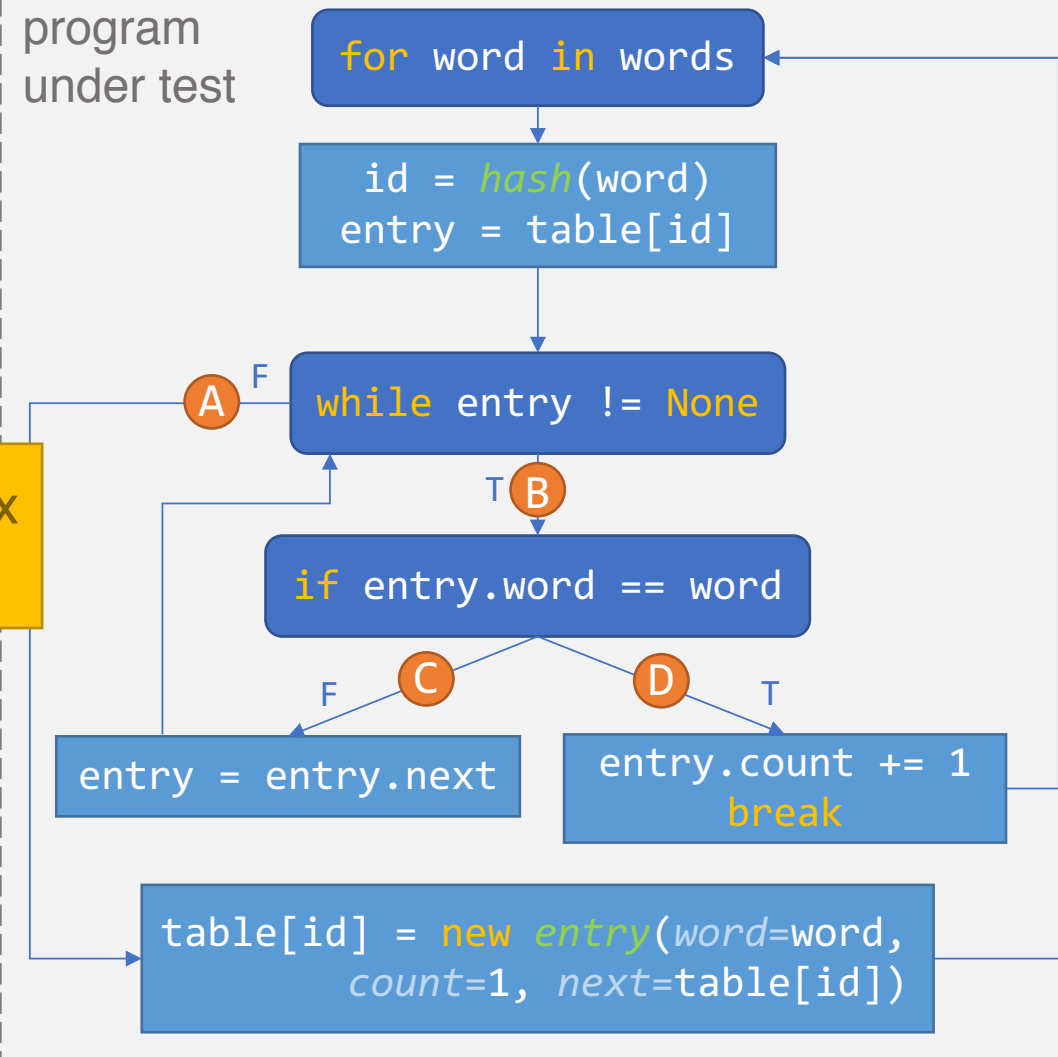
program under test

for word in words

id = hash(word)
entry = table[id]

A F

while entry != None

T B

x

if entry.word == word

F C

D T

entry = entry.next

entry.count += 1
break

table[id] = new entry(word=word, count=1, next=table[id])